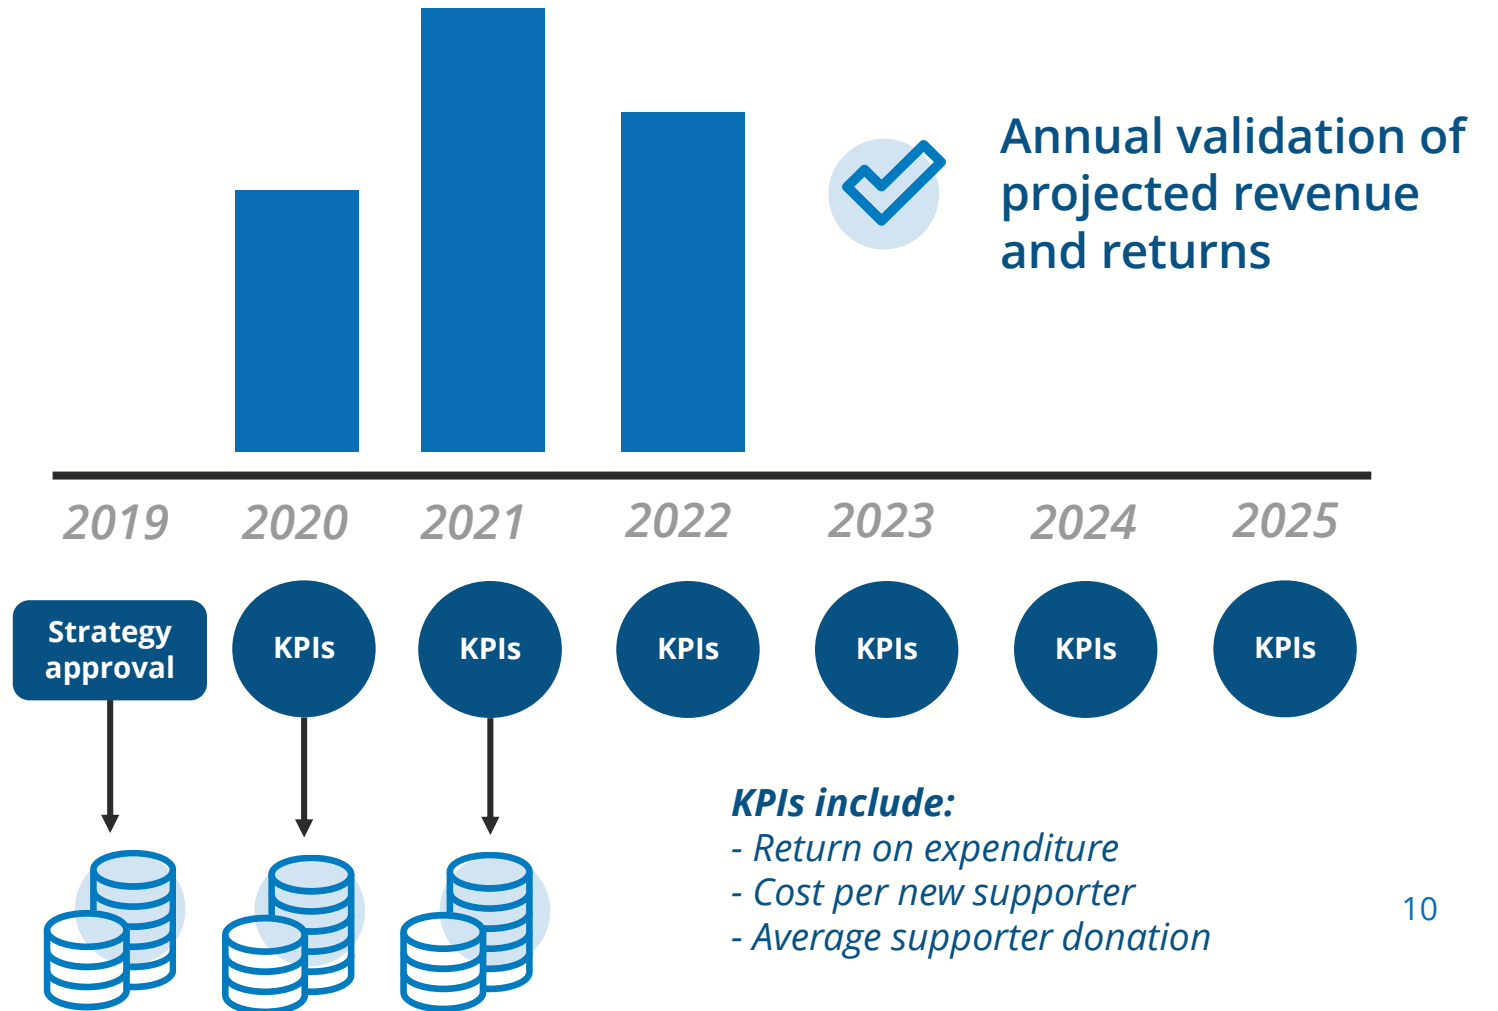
Annual validation of projected revenue and returns

2019 2020 2021 2022 2023 2024 2025

Strategy approval

KPIs KPIs KPIs KPIs KPIs KPIs

KPIs include:
- Return on expenditure
- Cost per new supporter
- Average supporter donation

10